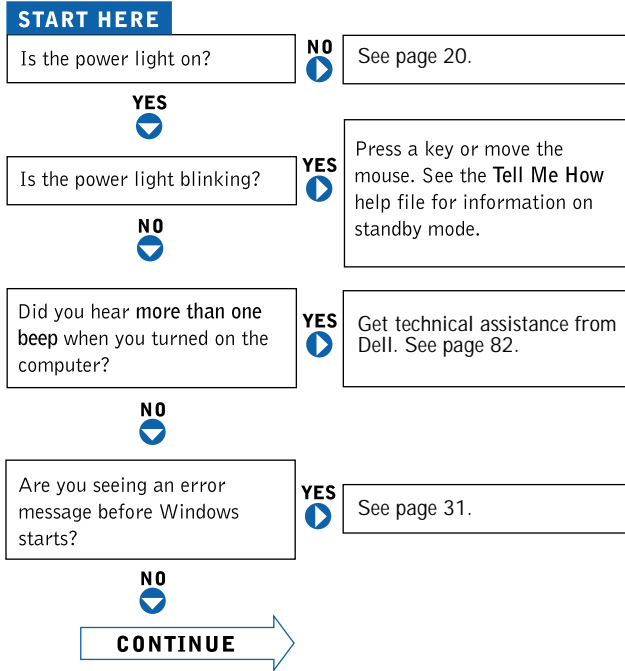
START HERE

Is the power light on?

NO

See page 20.

YES

Is the power light blinking?

YES

Press a key or move the mouse. See the Tell Me How help file for information on standby mode.

NO

Did you hear more than one beep when you turned on the computer?

YES

Get technical assistance from Dell. See page 82.

NO

Are you seeing an error message before Windows starts?

YES

See page 31.

NO

CONTINUE